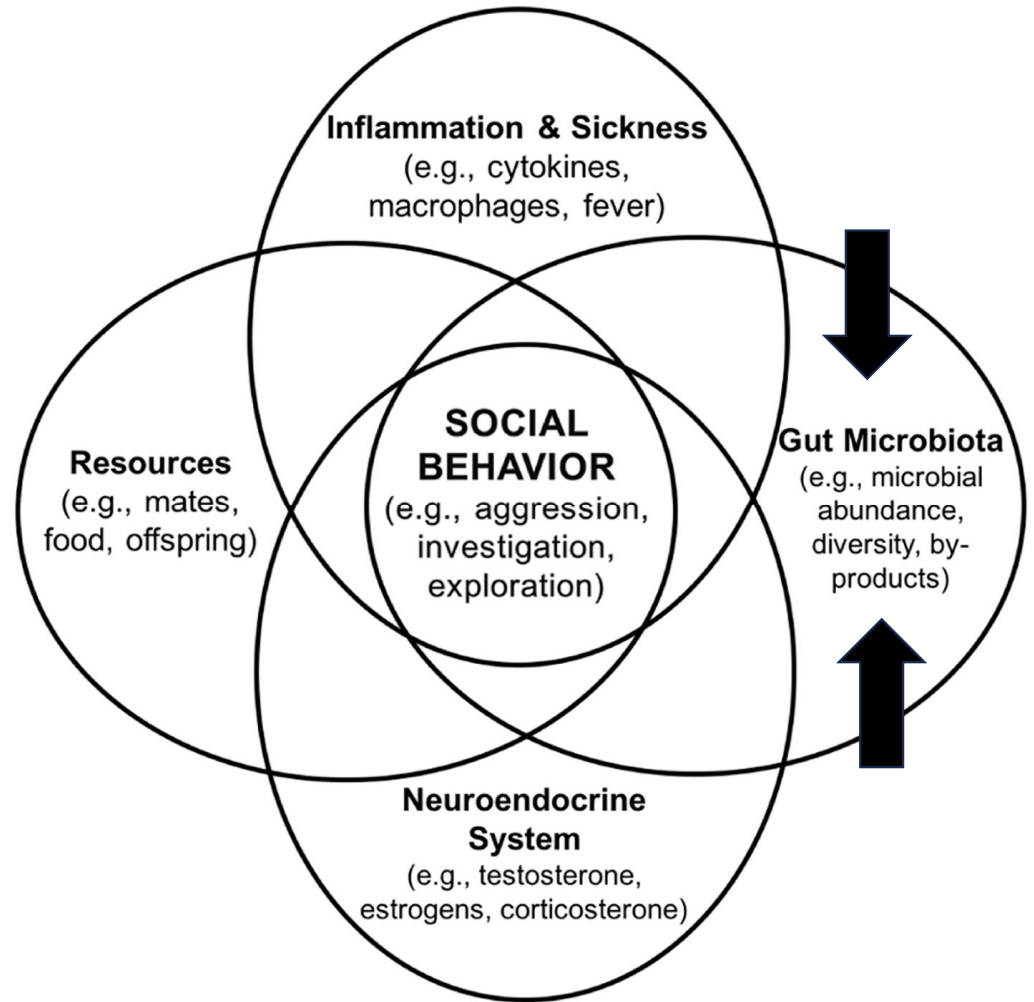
Inflammation & Sickness
(e.g., cytokines, macrophages, fever)

Resources
(e.g., mates, food, offspring)

SOCIAL BEHAVIOR
(e.g., aggression, investigation, exploration)

Gut Microbiota
(e.g., microbial abundance, diversity, by-products)

Neuroendocrine System
(e.g., testosterone, estrogens, corticosterone)